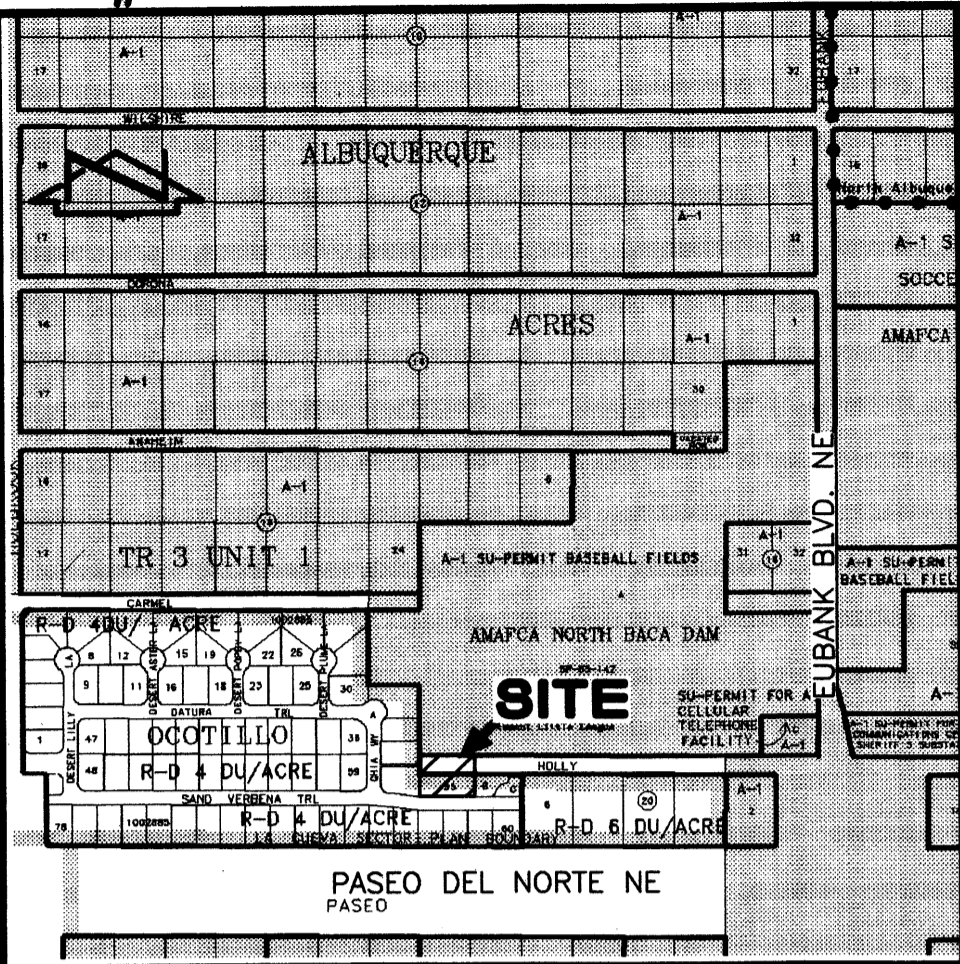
A-1
10
17
A-1
32
EUBANK
17
WILSHIRE
16
ALBUQUERQUE
1
16
12
North Albuquerque
17
A-1
32
A-1 S
CORONA
SOCCE
16
ACRES
1
AMAFCA
A-1
13
17
A-1
30
ANAHEIM
16
A-1
8
15
TR 3 UNIT 1
24
A-1 SU-PERMIT BASEBALL FIELDS
A-1
31
16
32
EUBANK BLVD. NE
A-1 SU-PERMI
BASEBALL FIEL
CARMEL
R-D 4DU/1 ACRE
LA
8
12
15
19
22
26
DESERT ASTER
DESERT POPPY
DESERT PLUM
AMAFCA NORTH BACA DAM
9
11
16
18
23
25
30
SITE
DATURA
TRL
SU-PERMIT FOR A CELLULAR TELEPHONE FACILITY
A-1
A-1
A-
DESERT LILLY
1
47
OCOTILLO
38
CHIA WY
48
R-D 4 DU/ACRE
39
HOLLY
SAND VERBENA TRL
20
A-1
76
R-D 4 DU/ACRE
6
2
LA CUEVA SECTOR PLAN BOUNDARY
R-D 6 DU/ACRE
PASEO DEL NORTE NE
PASEO